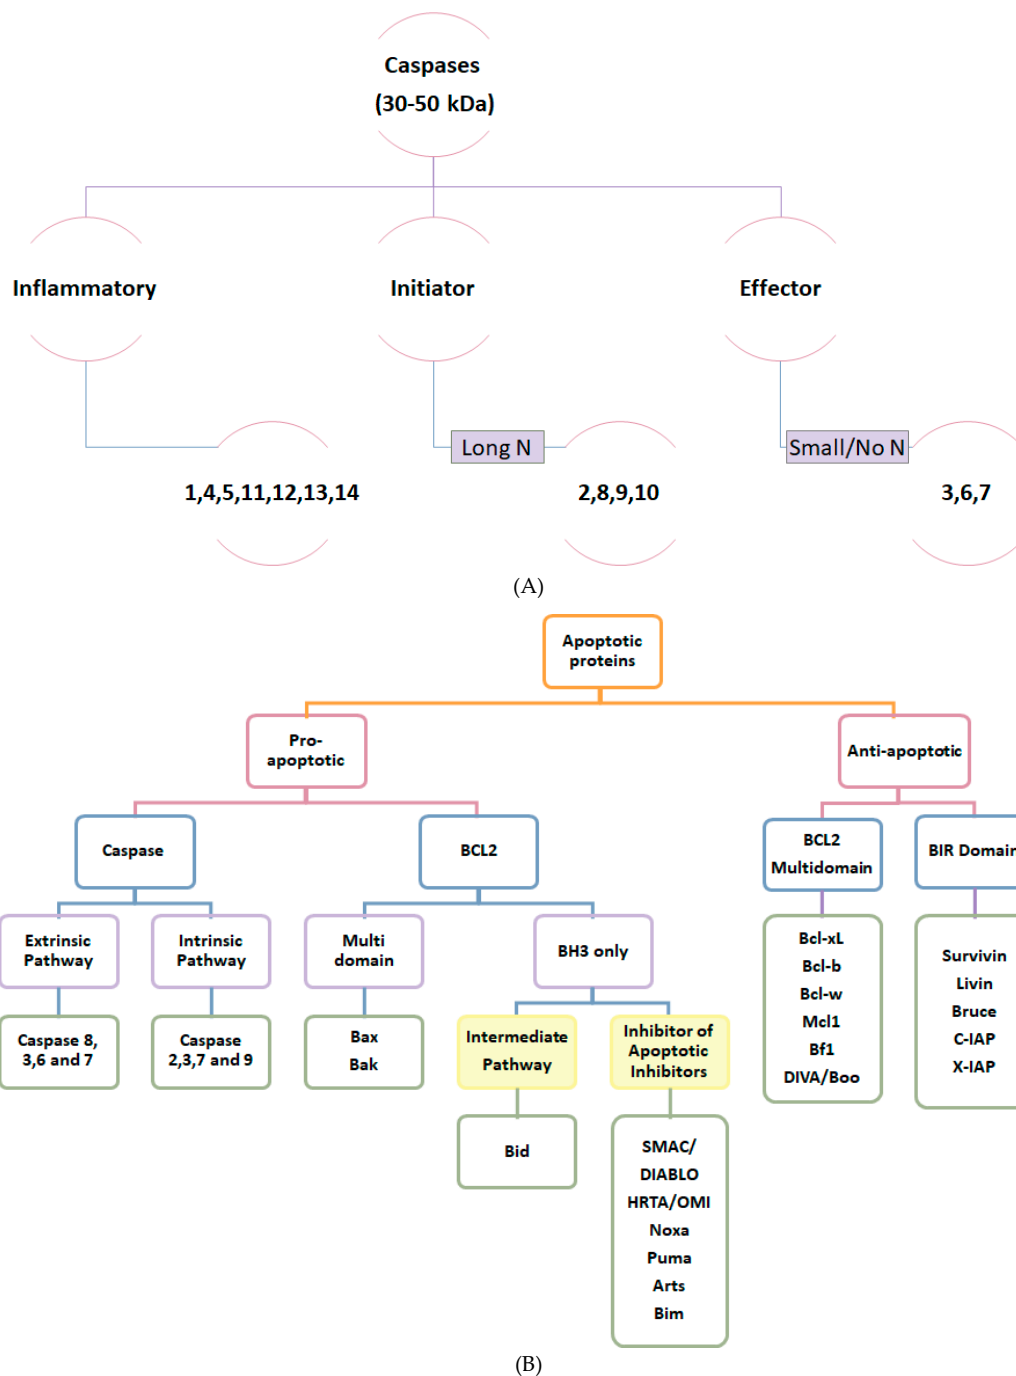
Caspases
(30-50 kDa)

Inflammatory

Initiator

Effector

1,4,5,11,12,13,14

Long N

2,8,9,10

Small/No N

3,6,7

(A)

Apoptotic proteins

Pro-apoptotic

Anti-apoptotic

Caspase

BCL2

BCL2 Multidomain

BIR Domain

Extrinsic Pathway

Intrinsic Pathway

Multi domain

BH3 only

Bcl-xL
Bcl-b
Bcl-w
Mcl1
Bf1
DIVA/Boo

Survivin
Livin
Bruce
C-IAP
X-IAP

Caspase 8, 3,6 and 7

Caspase 2,3,7 and 9

Bax
Bak

Intermediate Pathway

Inhibitor of Apoptotic Inhibitors

Bid

SMAC/
DIABLO
HRTA/OMI
Noxa
Puma
Arts
Bim

(B)